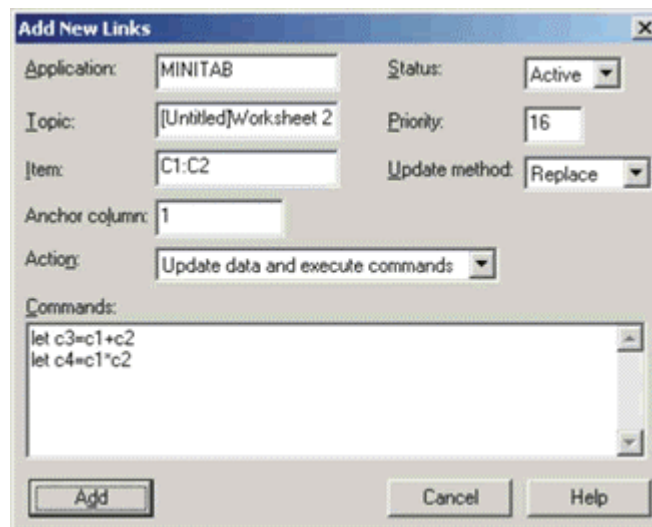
Add New Links

Application: MINITAB

Status: Active

Topic: [Untitled]Worksheet 2

Priority: 16

Item: C1:C2

Update method: Replace

Anchor column: 1

Action: Update data and execute commands

Commands:

let c3=c1+c2
let c4=c1*c2

Add

Cancel

Help